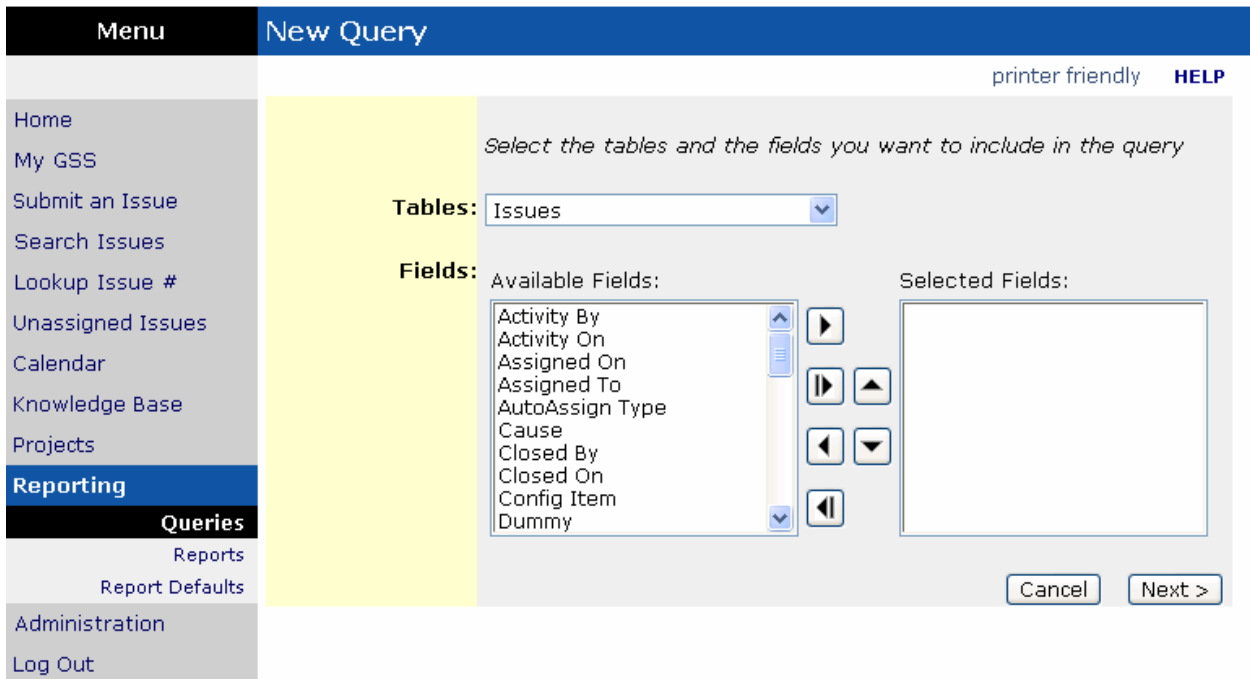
Menu

Home
My GSS
Submit an Issue
Search Issues
Lookup Issue #
Unassigned Issues
Calendar
Knowledge Base
Projects
Reporting
Queries
Reports
Report Defaults
Administration
Log Out

New Query

printer friendly HELP

Select the tables and the fields you want to include in the query

Tables: Issues

Fields: Available Fields:

Activity By
Activity On
Assigned On
Assigned To
AutoAssign Type
Cause
Closed By
Closed On
Config Item
Dummy

Selected Fields:

Cancel Next >